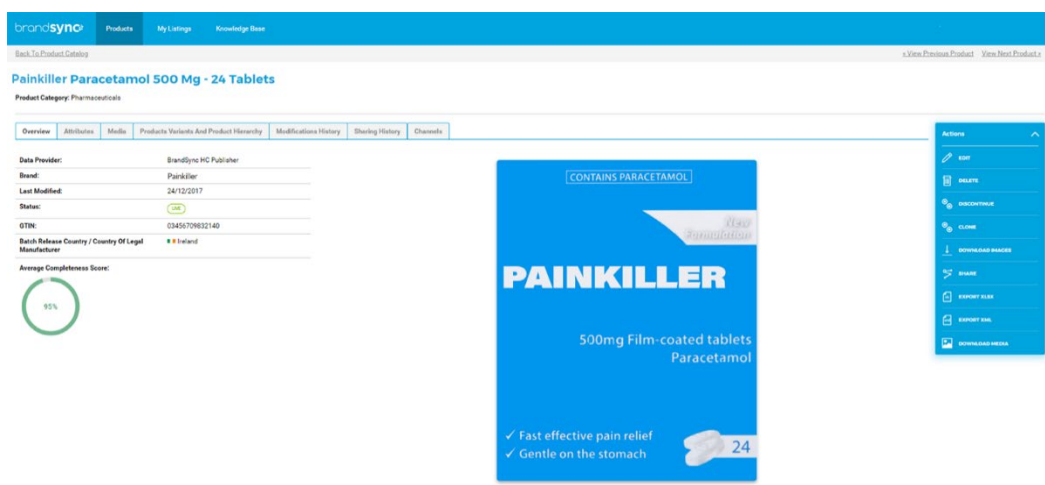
brandsync Products My Listings Knowledge Base

Back To Product Catalog

« View Previous Product View Next Product »

Painkiller Paracetamol 500 Mg - 24 Tablets

Product Category: Pharmaceuticals

Overview Attributes Media Products Variants And Product Hierarchy Modifications History Sharing History Channels

| Data Provider: | BrandSync HC Publisher |
|---|---|
| Brand: | Painkiller |
| Last Modified: | 24/12/2017 |
| Status: | LIVE |
| GTIN: | 03456709832140 |
| Batch Release Country / Country Of Legal Manufacturer | Ireland |

Average Completeness Score:

95%

CONTAINS PARACETAMOL

New Formulation

PAINKILLER

500mg Film-coated tablets
Paracetamol

✓ Fast effective pain relief
✓ Gentle on the stomach

24

Actions

EDIT
DELETE
DISCONTINUE
CLONE
DOWNLOAD IMAGES
SHARE
EXPORT XLSX
EXPORT XML
DOWNLOAD MEDIA